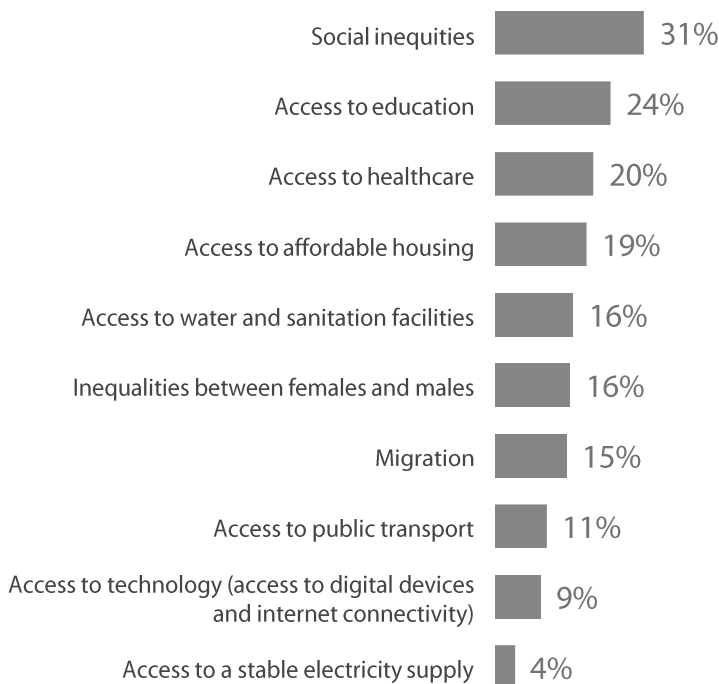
Social inequities 31%

Access to education 24%

Access to healthcare 20%

Access to affordable housing 19%

Access to water and sanitation facilities 16%

Inequalities between females and males 16%

Migration 15%

Access to public transport 11%

Access to technology (access to digital devices and internet connectivity) 9%

Access to a stable electricity supply 4%